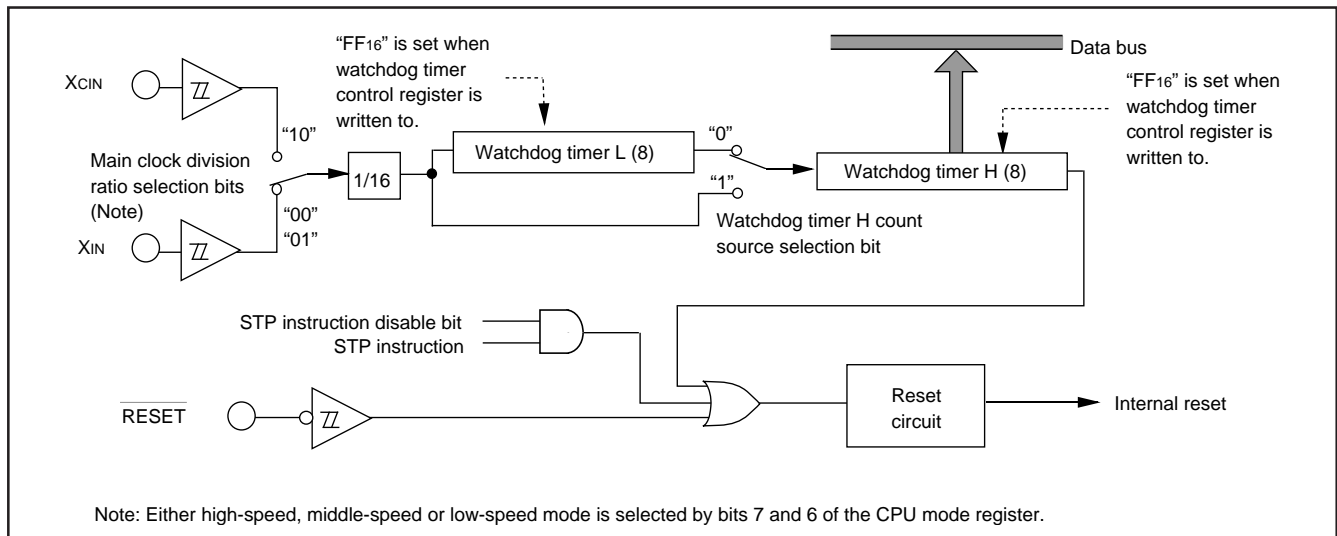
"FF$_{16}$" is set when watchdog timer control register is written to.

Data bus

"FF$_{16}$" is set when watchdog timer control register is written to.

X$_{CIN}$

"10"

Main clock division ratio selection bits (Note)

"00"
"01"

X$_{IN}$

1/16

Watchdog timer L (8)

"0"

"1"

Watchdog timer H (8)

Watchdog timer H count source selection bit

STP instruction disable bit
STP instruction

$\overline{\text{RESET}}$

Reset circuit

Internal reset

Note: Either high-speed, middle-speed or low-speed mode is selected by bits 7 and 6 of the CPU mode register.